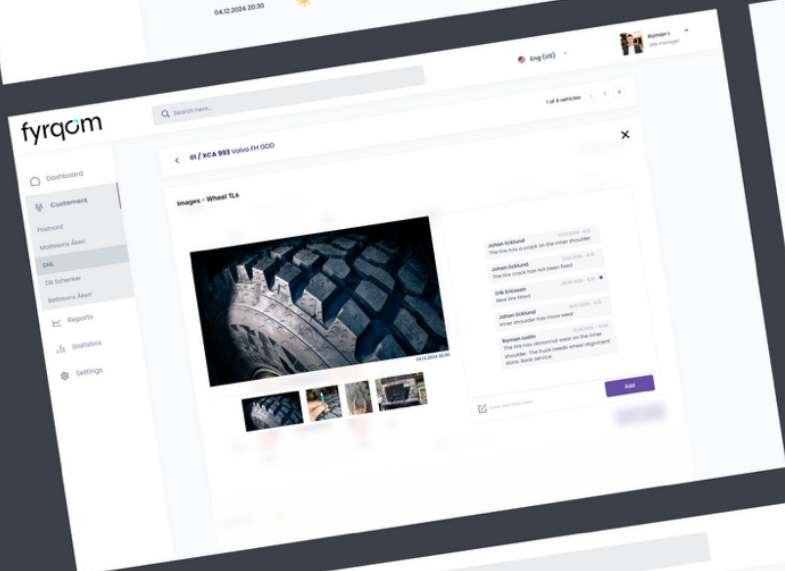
04.12.2024 20:30

fyrqom

Search here...

Eng (US)

Roman L
Site manager

1 of 4 vehicles

Dashboard

Customers

Postnord

Mattssons Åkeri

DHL

DB Schenker

Bettssons Åkeri

Reports

Statistics

Settings

01 / XCA 993 Volvo FH 000

Images - Wheel TL

04.12.2024 20:30

Johan Ecklund
The tire has a crack on the inner shoulder

Johan Ecklund
The tire crack has not been fixed

Erik Ericsson
New tire fitted

Johan Ecklund
Inner shoulder has more wear

Roman Lustin
The tire has abnormal wear on the inner shoulder. The truck needs wheel alignment done. Book service.

Enter your note here

Add